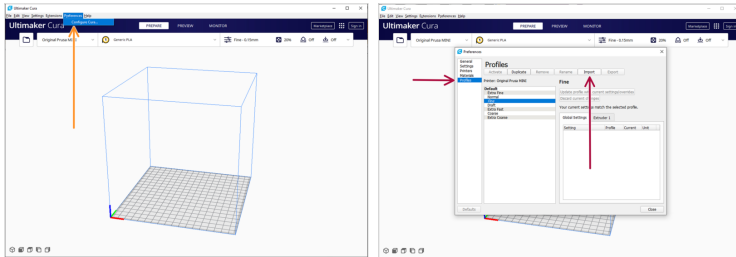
Ultimaker Cura
File Edit View Settings Extensions Preferences Help
Configure Cura...
Ultimaker Cura
PREPARE PREVIEW MONITOR
Marketplace Sign in
Original Prusa MINI
Generic PLA
Fine - 0.15mm
20%
Off
Off

Ultimaker Cura
File Edit View Settings Extensions Preferences Help
Ultimaker Cura
PREPARE PREVIEW MONITOR
Marketplace Sign in
Original Prusa MINI
Generic PLA
Fine - 0.15mm
20%
Off
Off

Preferences
General
Settings
Printers
Materials
Profiles
Profiles
Activate Duplicate Remove Rename Import Export
Printer: Original Prusa MINI
Default
Extra Fine
Normal
Fine
Draft
Extra Fast
Coarse
Extra Coarse
Fine
Update profile with current settings/overrides
Discard current changes
Your current settings match the selected profile.
Global Settings Extruder 1
Setting Profile Current Unit
Defaults
Close